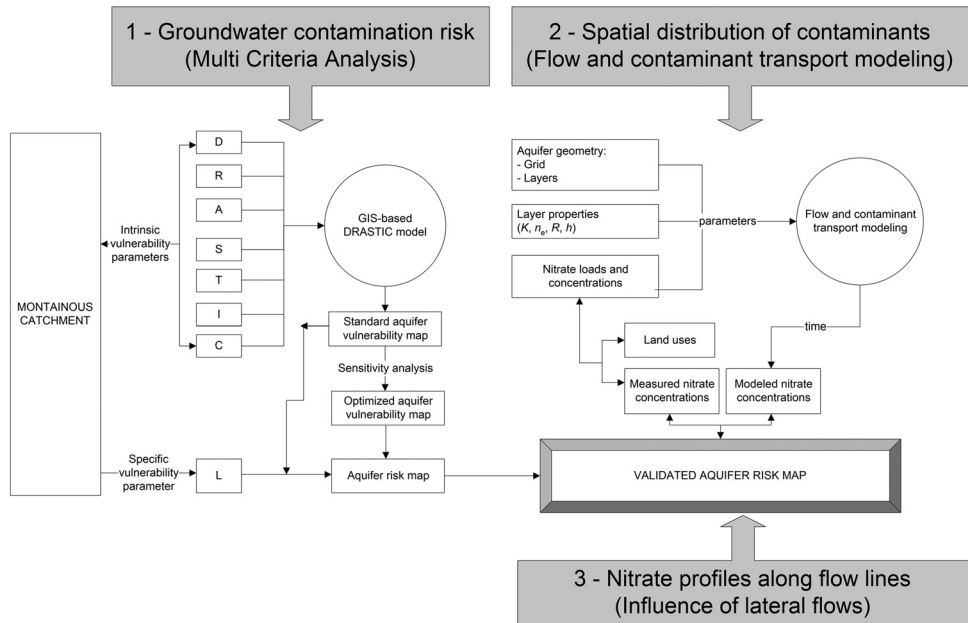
1 - Groundwater contamination risk
(Multi Criteria Analysis)

2 - Spatial distribution of contaminants
(Flow and contaminant transport modeling)

MONTAINOUS CATCHMENT

Intrinsic vulnerability parameters

D

R

A

S

T

I

C

GIS-based DRASTIC model

Standard aquifer vulnerability map

Sensitivity analysis

Optimized aquifer vulnerability map

Specific vulnerability parameter

L

Aquifer risk map

Aquifer geometry:
- Grid
- Layers

Layer properties
($K$, $n_e$, $R$, $h$)

parameters

Flow and contaminant transport modeling

Nitrate loads and concentrations

Land uses

time

Measured nitrate concentrations

Modeled nitrate concentrations

VALIDATED AQUIFER RISK MAP

3 - Nitrate profiles along flow lines
(Influence of lateral flows)